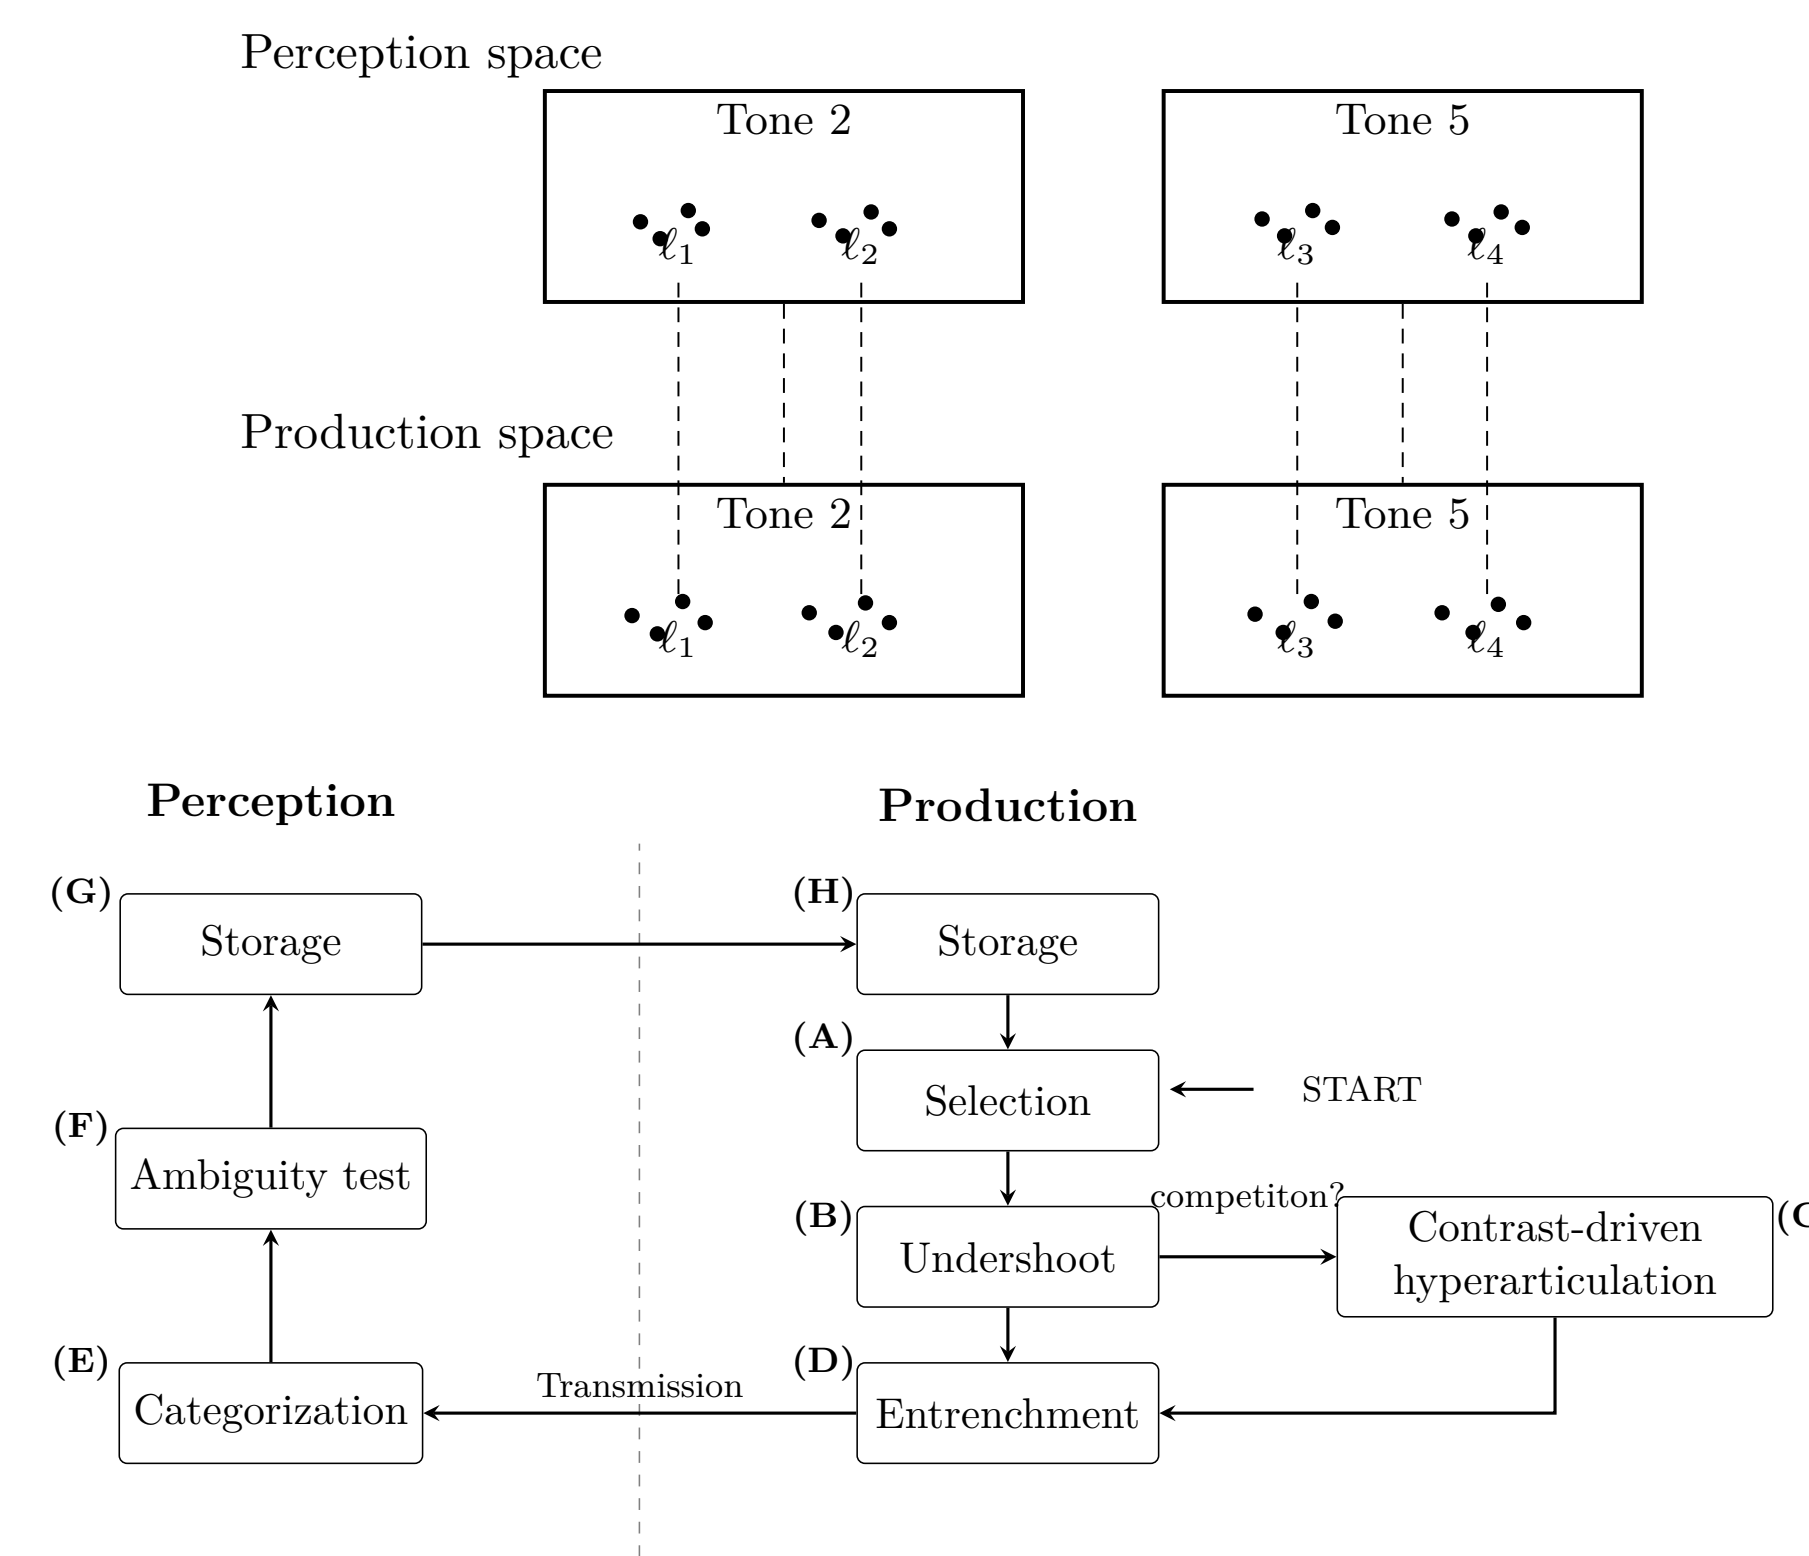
Perception space

Tone 2

$\ell_1$ $\ell_2$

Tone 5

$\ell_3$ $\ell_4$

Production space

Tone 2

$\ell_1$ $\ell_2$

Tone 5

$\ell_3$ $\ell_4$

**Perception**

**Production**

**(G)** Storage

**(H)** Storage

**(A)** Selection

START

**(F)** Ambiguity test

competiton?

**(B)** Undershoot

Contrast-driven hyperarticulation **(C**

**(E)** Categorization

Transmission

**(D)** Entrenchment